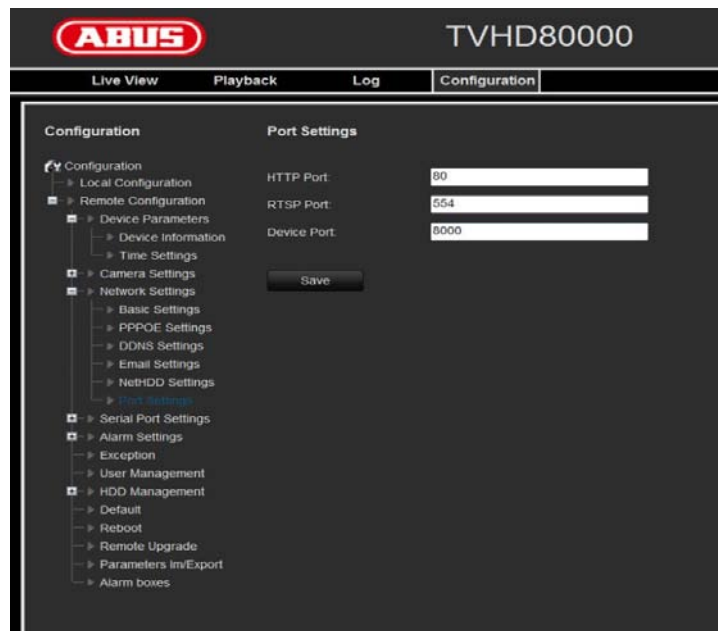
ABUS

TVHD80000

Live View Playback Log Configuration

Configuration

Configuration
Local Configuration
Remote Configuration
Device Parameters
Device Information
Time Settings
Camera Settings
Network Settings
Basic Settings
PPPOE Settings
DDNS Settings
Email Settings
NetHDD Settings
Port Settings
Serial Port Settings
Alarm Settings
Exception
User Management
HDD Management
Default
Reboot
Remote Upgrade
Parameters Im/Export
Alarm boxes

Port Settings

HTTP Port 80
RTSP Port 554
Device Port 8000

Save